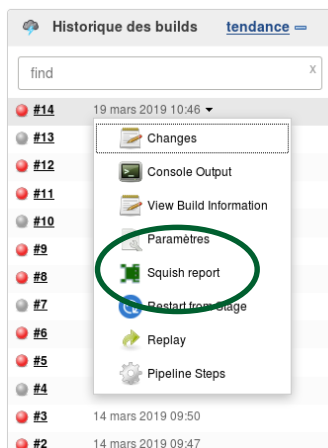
Historique des builds tendance

find

#14 19 mars 2019 10:46

#13

#12

#11

#10

#9

#8

#7

#6

#5

#4

#3 14 mars 2019 09:50

#2 14 mars 2019 09:47

Changes

Console Output

View Build Information

Paramètres

Squish report

Restart from Stage

Replay

Pipeline Steps